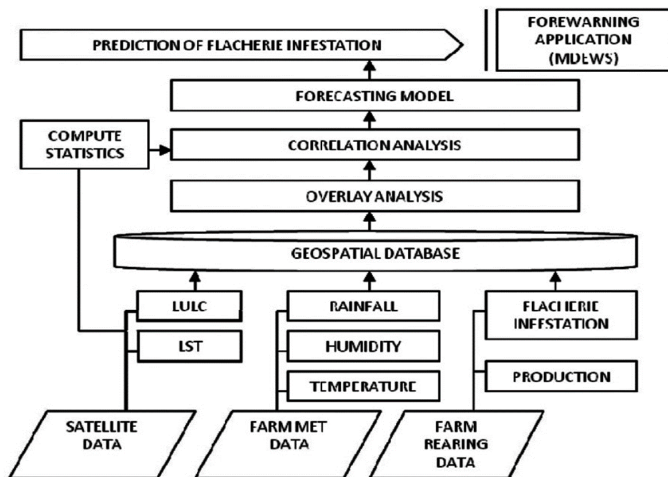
PREDICTION OF FLACHERIE INFESTATION

FOREWARNING APPLICATION (MDEWS)

FORECASTING MODEL

COMPUTE STATISTICS

CORRELATION ANALYSIS

OVERLAY ANALYSIS

GEOSPATIAL DATABASE

LULC

LST

RAINFALL

HUMIDITY

TEMPERATURE

FLACHERIE INFESTATION

PRODUCTION

SATELLITE DATA

FARM MET DATA

FARM REARING DATA